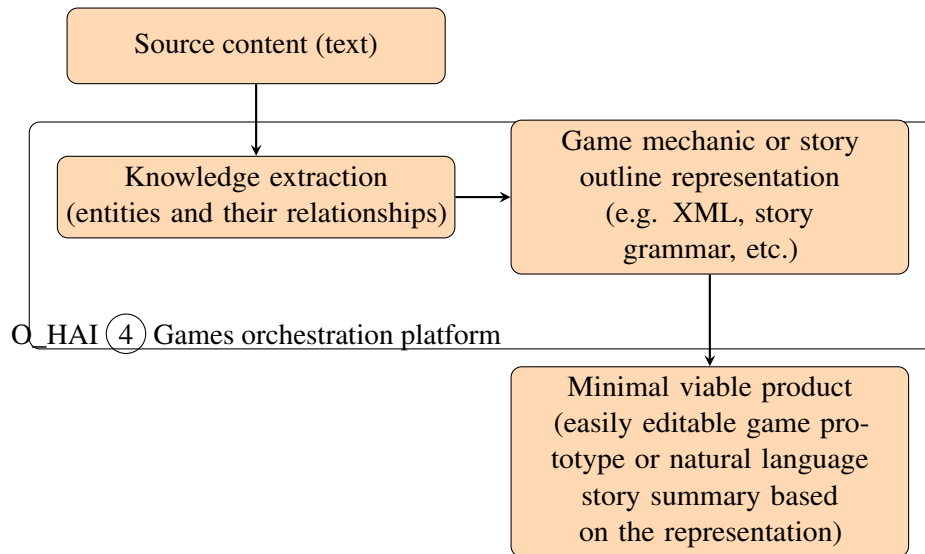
Source content (text)

Knowledge extraction (entities and their relationships)

Game mechanic or story outline representation (e.g. XML, story grammar, etc.)

O_HAI (4) Games orchestration platform

Minimal viable product (easily editable game prototype or natural language story summary based on the representation)